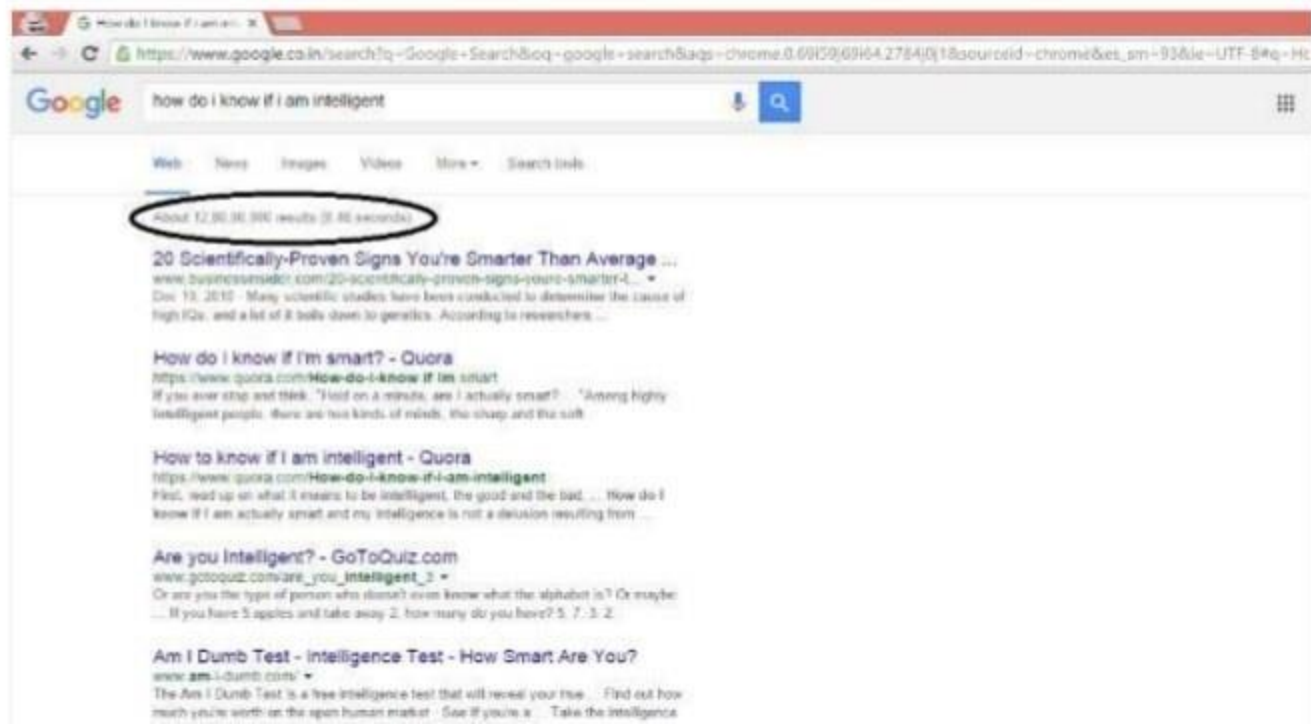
G How do I know if i am in ×

https://www.google.co.in/search?q=Google+Search&oq=google+search&aqs=chrome.0.69i59j69i64.2784j0j1&sourceid=chrome&es_sm=93&ie=UTF-8#q=Ho

Google

how do i know if i am intelligent

Web News Images Videos More ▾ Search tools

About 12,80,00,000 results (0.46 seconds)

20 Scientifically-Proven Signs You're Smarter Than Average ...
www.businessinsider.com/20-scientifically-proven-signs-youre-smarter-t... ▾
Dec 13, 2010 - Many scientific studies have been conducted to determine the cause of high IQs, and a lot of it boils down to genetics. According to researchers ...

How do I know if I'm smart? - Quora
https://www.quora.com/How-do-I-know-if-Im-smart
If you ever stop and think, "Hold on a minute, am I actually smart? ... "Among highly intelligent people, there are two kinds of minds, the sharp and the soft.

How to know if I am intelligent - Quora
https://www.quora.com/How-do-I-know-if-I-am-intelligent
First, read up on what it means to be intelligent, the good and the bad. ... How do I know if I am actually smart and my intelligence is not a delusion resulting from ...

Are you Intelligent? - GoToQuiz.com
www.gotoquiz.com/are_you_intelligent_3 ▾
Or are you the type of person who doesn't even know what the alphabet is? Or maybe ... If you have 5 apples and take away 2, how many do you have? 5. 7. 3. 2.

Am I Dumb Test - Intelligence Test - How Smart Are You?
www.am-i-dumb.com/ ▾
The Am I Dumb Test is a free intelligence test that will reveal your true ... Find out how much you're worth on the open human market · See if you're a ... Take the intelligence